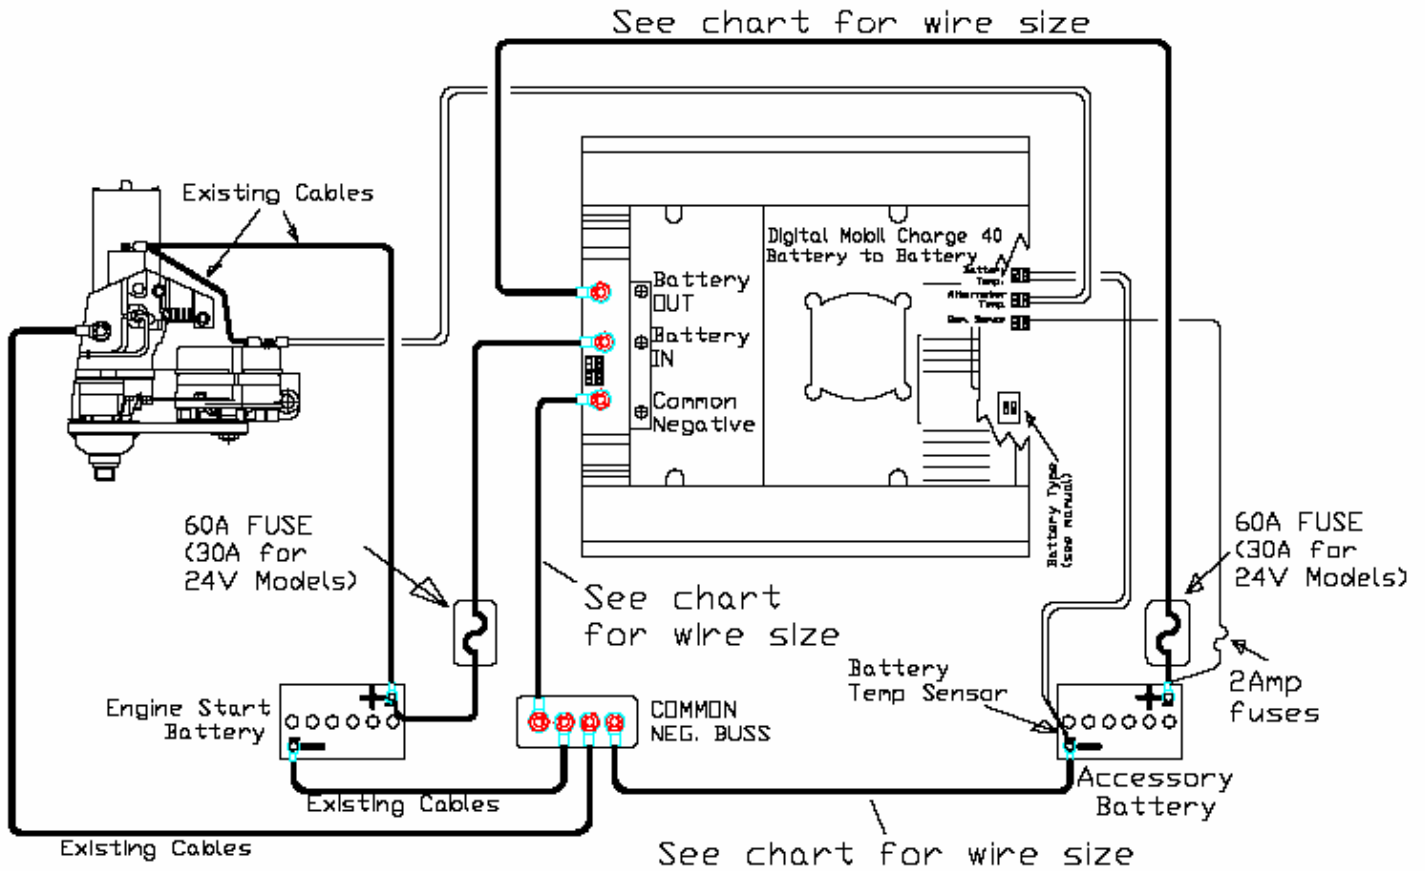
See chart for wire size

Existing Cables

Digital Mobil Charge 40
Battery to Battery

Battery Temp.

Alternator Temp.

Rem. Sensor

Battery OUT

Battery IN

Common Negative

Battery Type (see manual)

60A FUSE (30A for 24V Models)

See chart for wire size

60A FUSE (30A for 24V Models)

Battery Temp Sensor

2Amp fuses

Engine Start Battery

COMMON NEG. BUSS

Accessory Battery

Existing Cables

Existing Cables

See chart for wire size